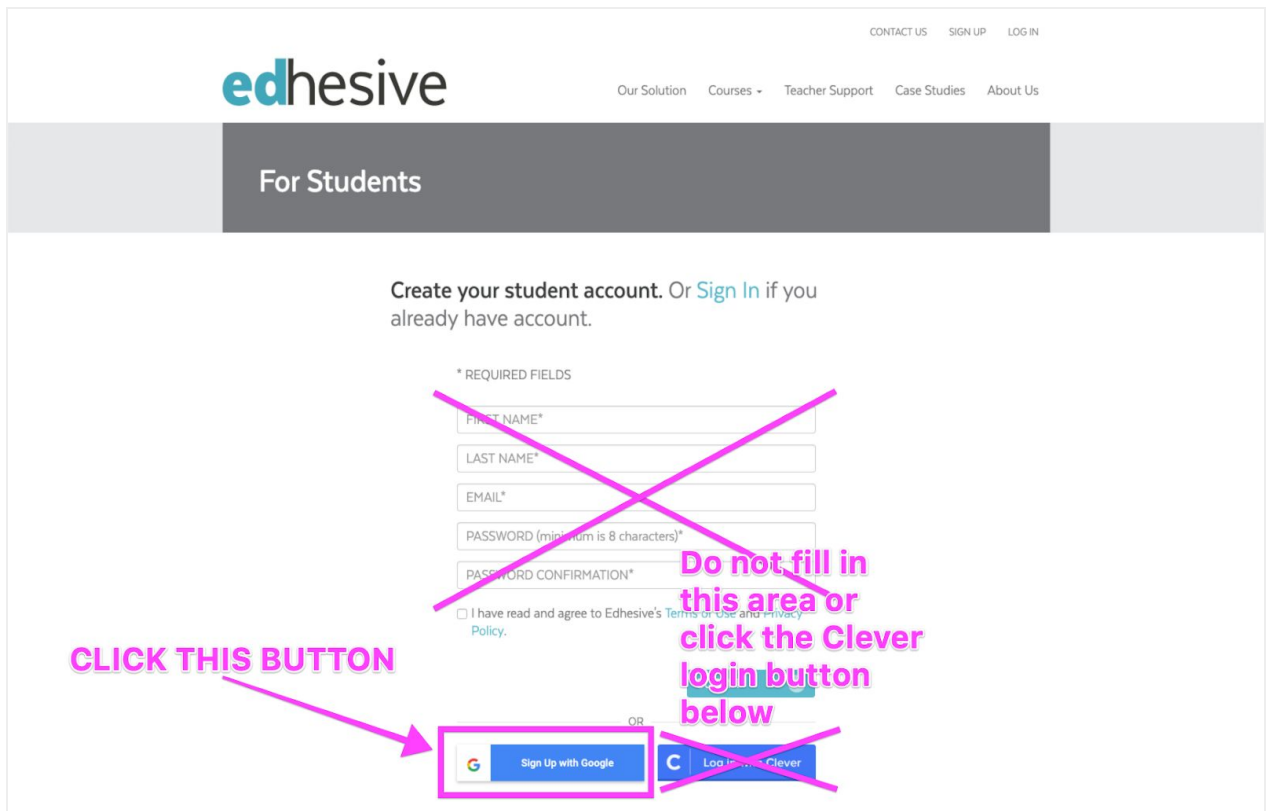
CONTACT US SIGN UP LOG IN

edhesive

Our Solution Courses Teacher Support Case Studies About Us

For Students

Create your student account. Or Sign In if you already have account.

* REQUIRED FIELDS

FIRST NAME*

LAST NAME*

EMAIL*

PASSWORD (minimum is 8 characters)*

PASSWORD CONFIRMATION*

I have read and agree to Edhesive's Terms of Use and Privacy Policy.

Do not fill in this area or click the Clever login button below

CLICK THIS BUTTON

OR

G Sign Up with Google

C Log in with Clever